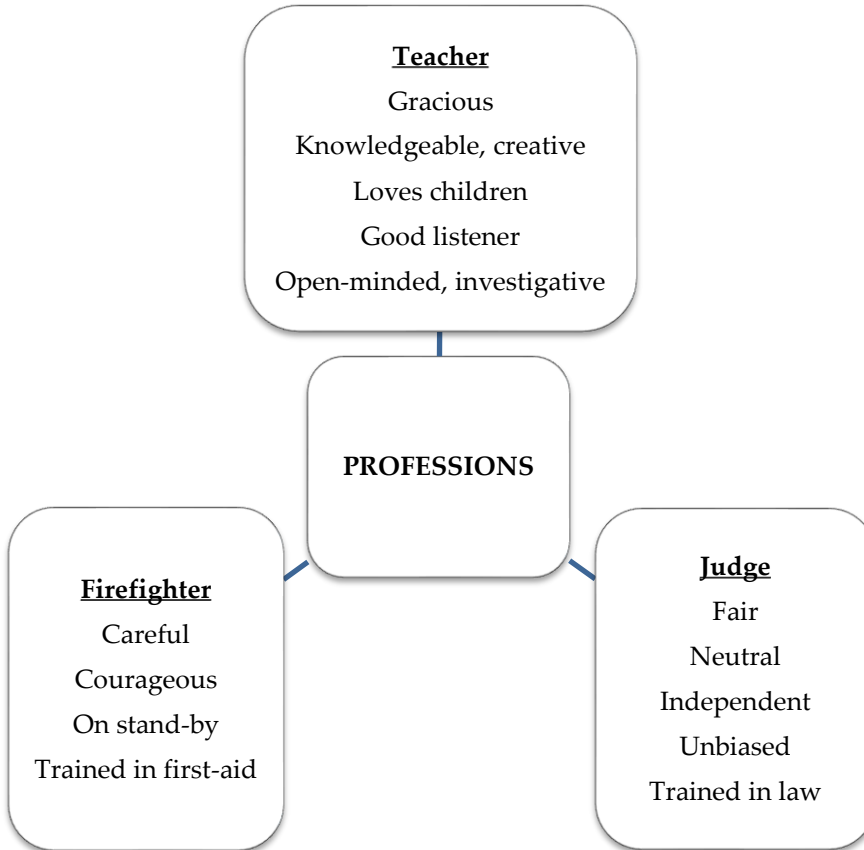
**Teacher**
Gracious
Knowledgeable, creative
Loves children
Good listener
Open-minded, investigative

**PROFESSIONS**

**Firefighter**
Careful
Courageous
On stand-by
Trained in first-aid

**Judge**
Fair
Neutral
Independent
Unbiased
Trained in law